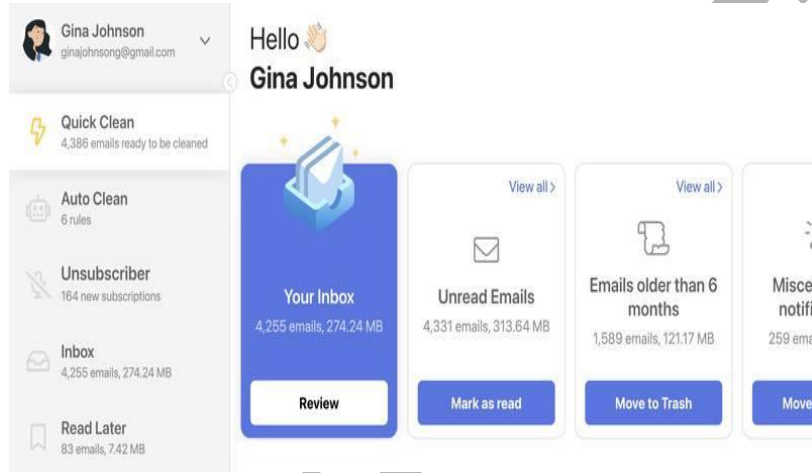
Gina Johnson
ginajohnsong@gmail.com

Quick Clean
4,386 emails ready to be cleaned

Auto Clean
6 rules

Unsubscriber
164 new subscriptions

Inbox
4,255 emails, 274.24 MB

Read Later
83 emails, 7.42 MB

Hello 👋
Gina Johnson

Your Inbox
4,255 emails, 274.24 MB
Review

View all >
Unread Emails
4,331 emails, 313.64 MB
Mark as read

View all >
Emails older than 6 months
1,589 emails, 121.17 MB
Move to Trash

Misce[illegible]
notifi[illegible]
259 ema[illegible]
Move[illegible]